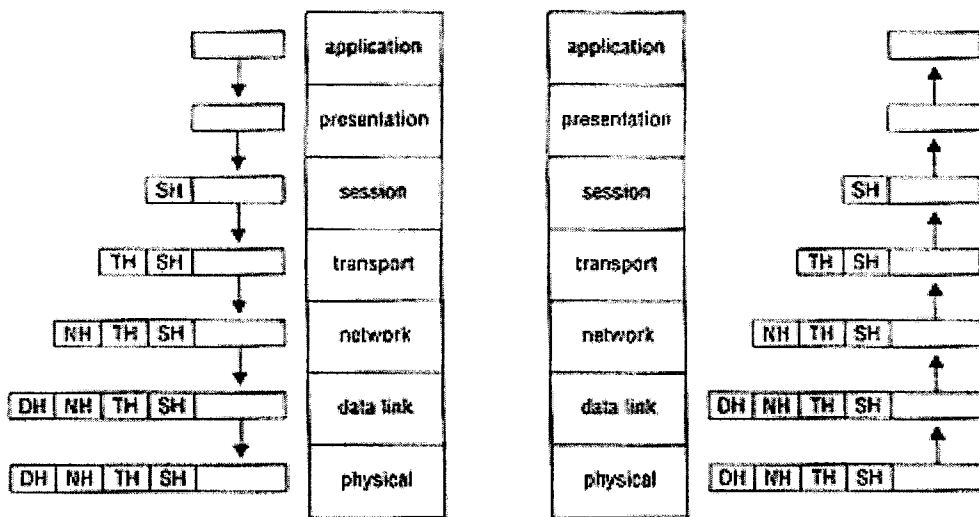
SH
TH SH
NH TH SH
DH NH TH SH
DH NH TH SH

application
presentation
session
transport
network
data link
physical

application
presentation
session
transport
network
data link
physical

SH
TH SH
NH TH SH
DH NH TH SH
DH NH TH SH